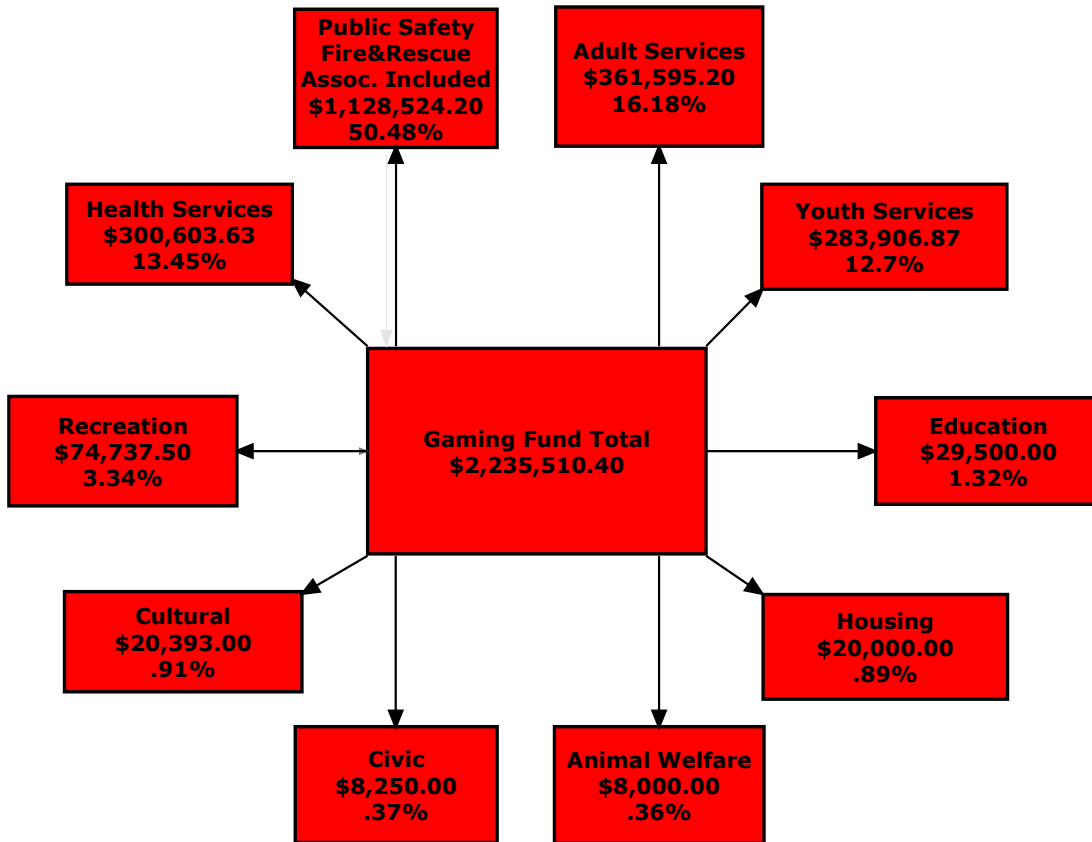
Public Safety
Fire&Rescue
Assoc. Included
$1,128,524.20
50.48%

Adult Services
$361,595.20
16.18%

Health Services
$300,603.63
13.45%

Youth Services
$283,906.87
12.7%

Recreation
$74,737.50
3.34%

Gaming Fund Total
$2,235,510.40

Education
$29,500.00
1.32%

Cultural
$20,393.00
.91%

Housing
$20,000.00
.89%

Civic
$8,250.00
.37%

Animal Welfare
$8,000.00
.36%